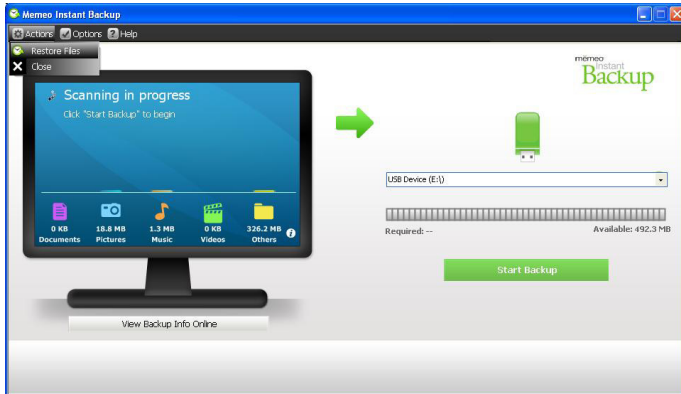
Memeo Instant Backup

Actions Options Help

Restore Files

Close

Scanning in progress

Click "Start Backup" to begin

0 KB Documents

18.8 MB Pictures

1.3 MB Music

0 KB Videos

326.2 MB Others

View Backup Info Online

memeo Instant Backup

USB Device (E:\)

Required: --

Available: 492.3 MB

Start Backup